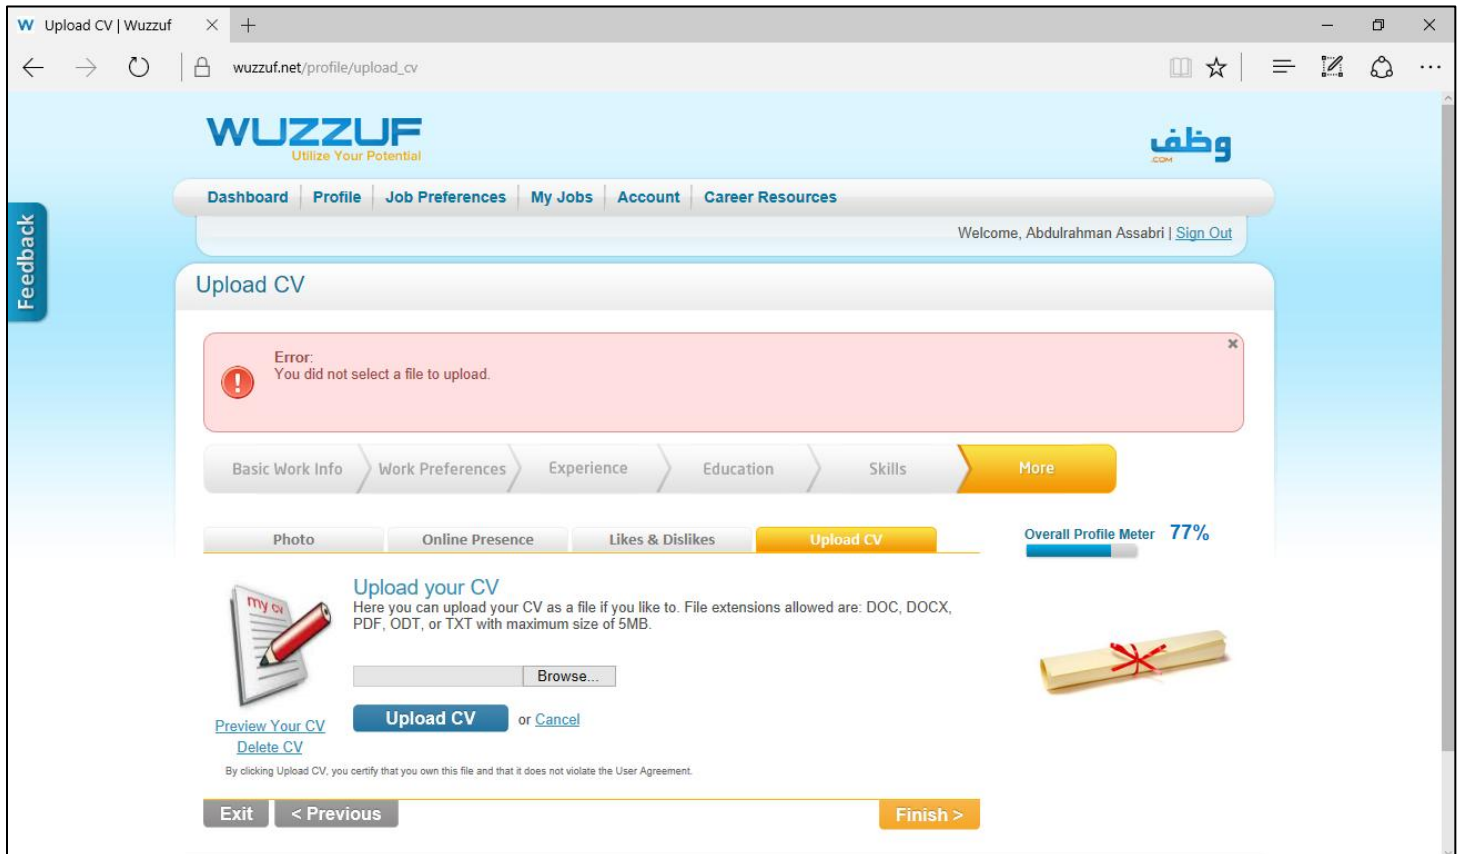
W Upload CV | Wuzzuf

wuzzuf.net/profile/upload_cv

WUZZUF
Utilize Your Potential

وظف
.COM

Dashboard | Profile | Job Preferences | My Jobs | Account | Career Resources

Welcome, Abdulrahman Assabri | Sign Out

Feedback

Upload CV

Error:
You did not select a file to upload.

Basic Work Info | Work Preferences | Experience | Education | Skills | More

Photo | Online Presence | Likes & Dislikes | Upload CV

Overall Profile Meter 77%

my cv

Upload your CV
Here you can upload your CV as a file if you like to. File extensions allowed are: DOC, DOCX, PDF, ODT, or TXT with maximum size of 5MB.

Browse...

Upload CV or Cancel

Preview Your CV
Delete CV

By clicking Upload CV, you certify that you own this file and that it does not violate the User Agreement.

Exit | < Previous | Finish >